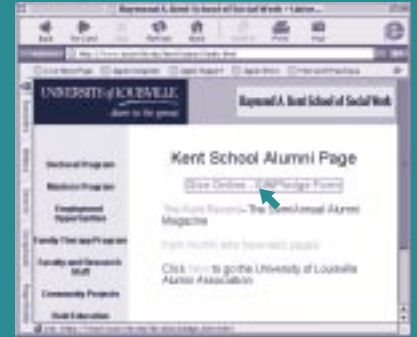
Raymond A. Kent School of Social Work

UNIVERSITY of LOUISVILLE

dare to be great

Raymond A. Kent School of Social Work

Doctoral Program

Masters Program

Employment Opportunities

Family Tree and Program

Faculty and Research Staff

Community Projects

Kent School Alumni Page

Give Online - Gift/Pledge Form

The Kent Record - The Semi-Annual Alumni Magazine

Click here to go the University of Louisville Alumni Association